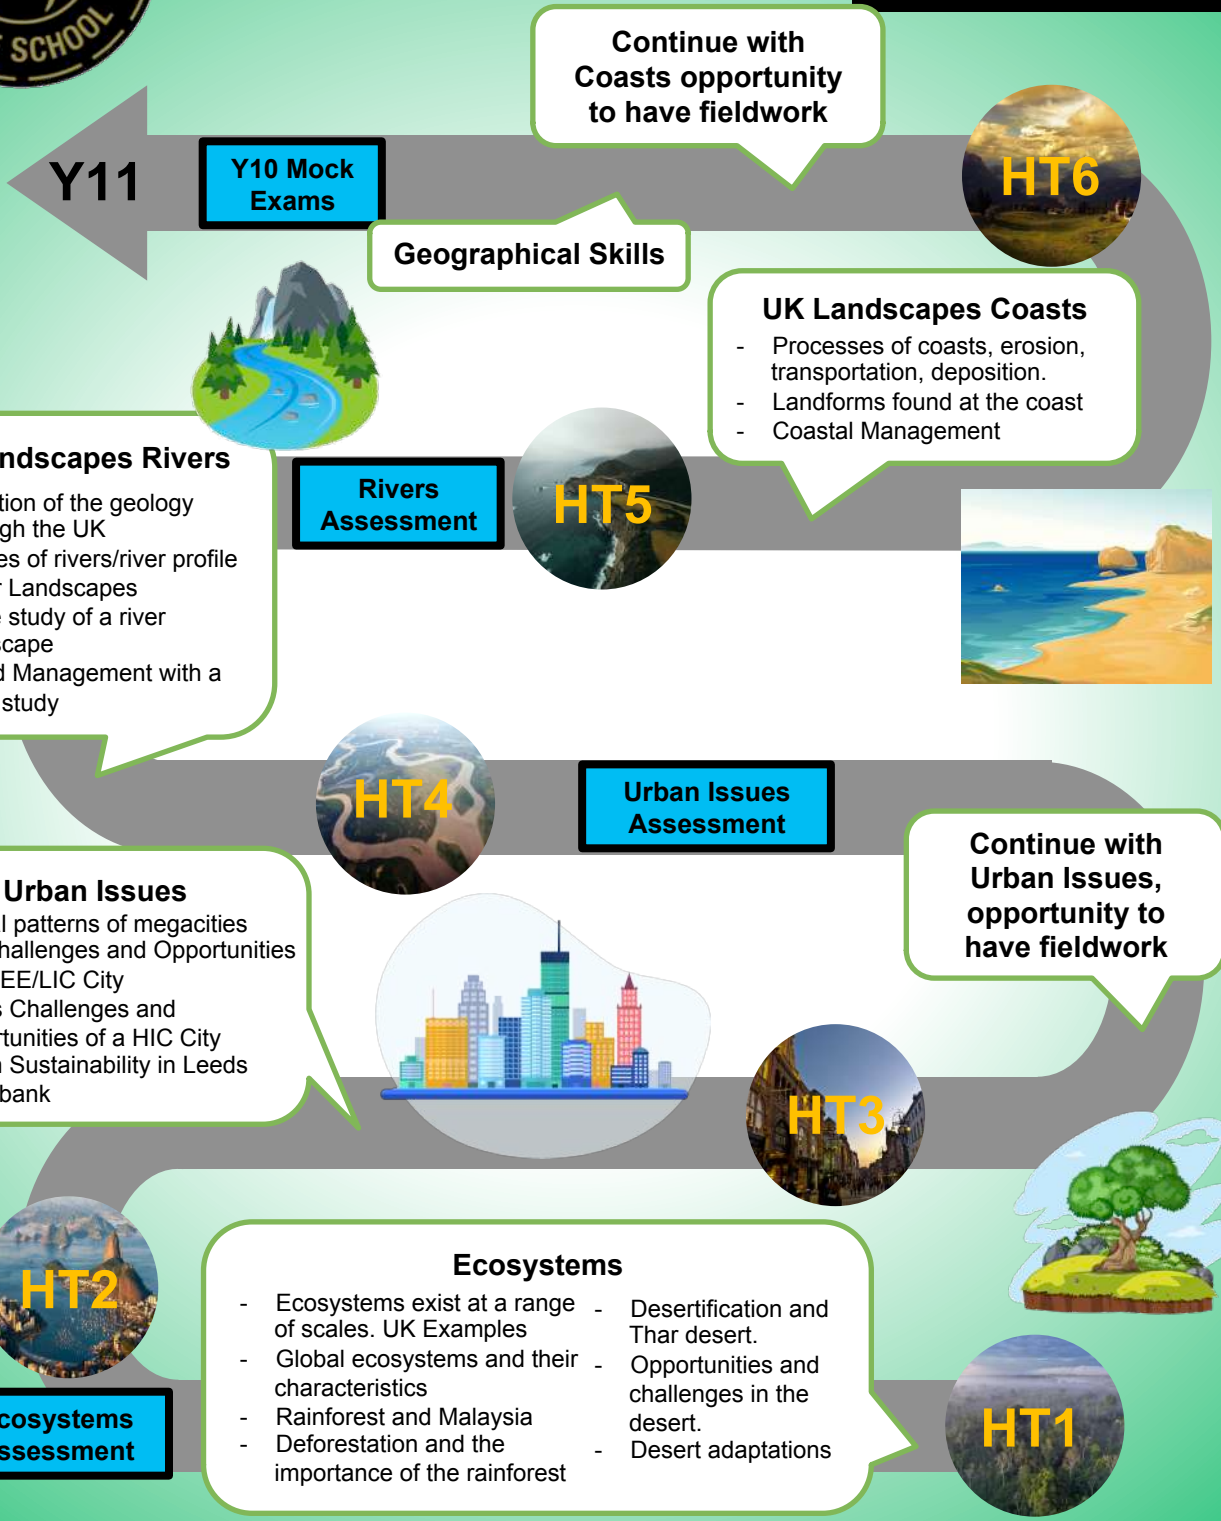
SCHOOL

Continue with Coasts opportunity to have fieldwork

Y11

Y10 Mock Exams

HT6

Geographical Skills

UK Landscapes Coasts
- Processes of coasts, erosion, transportation, deposition.
- Landforms found at the coast
- Coastal Management

ndscapes Rivers
tion of the geology gh the UK
es of rivers/river profile
r Landscapes
study of a river cape
d Management with a study

Rivers Assessment

HT5

HT4

Urban Issues Assessment

Continue with Urban Issues, opportunity to have fieldwork

Urban Issues
l patterns of megacities
hallenges and Opportunities
EE/LIC City
s Challenges and rtunities of a HIC City
n Sustainability in Leeds bank

HT3

HT2

Ecosystems
- Ecosystems exist at a range of scales. UK Examples
- Global ecosystems and their characteristics
- Rainforest and Malaysia
- Deforestation and the importance of the rainforest
- Desertification and Thar desert.
- Opportunities and challenges in the desert.
- Desert adaptations

cosystems ssessment

HT1